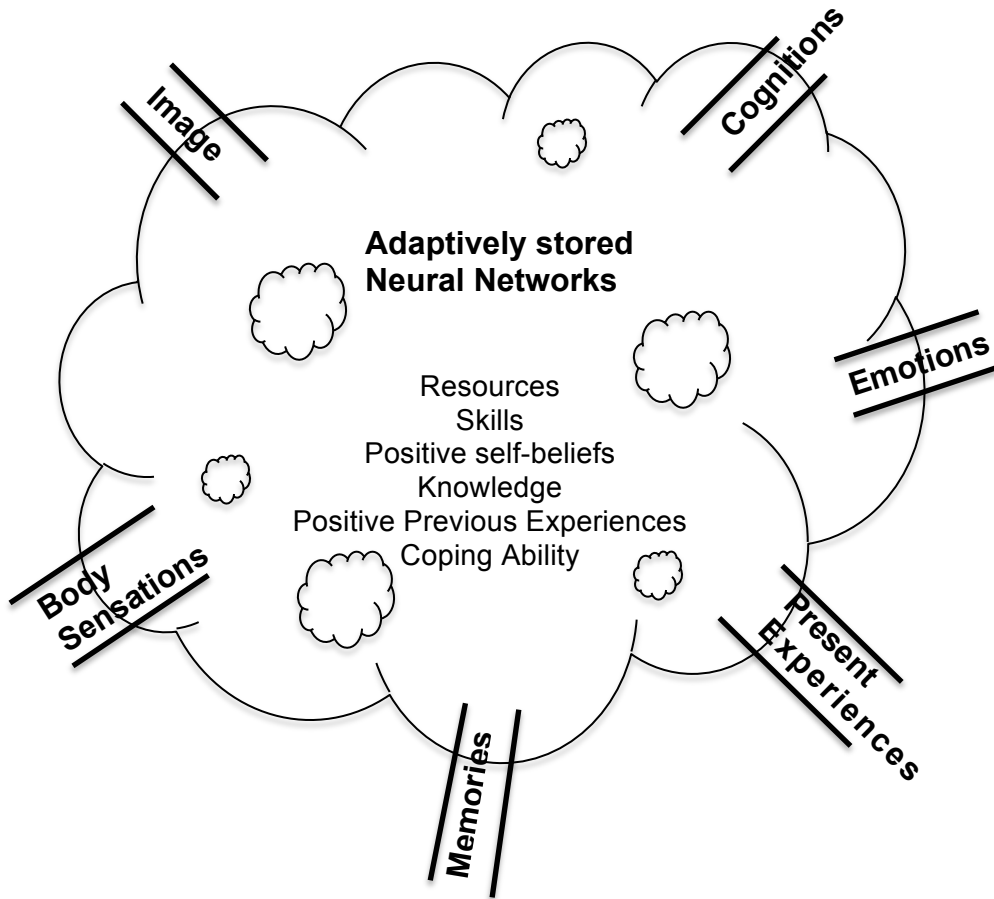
Image

Cognitions

Adaptively stored
Neural Networks

Emotions

Resources
Skills
Positive self-beliefs
Knowledge
Positive Previous Experiences
Coping Ability

Body Sensations

Present Experiences

Memories